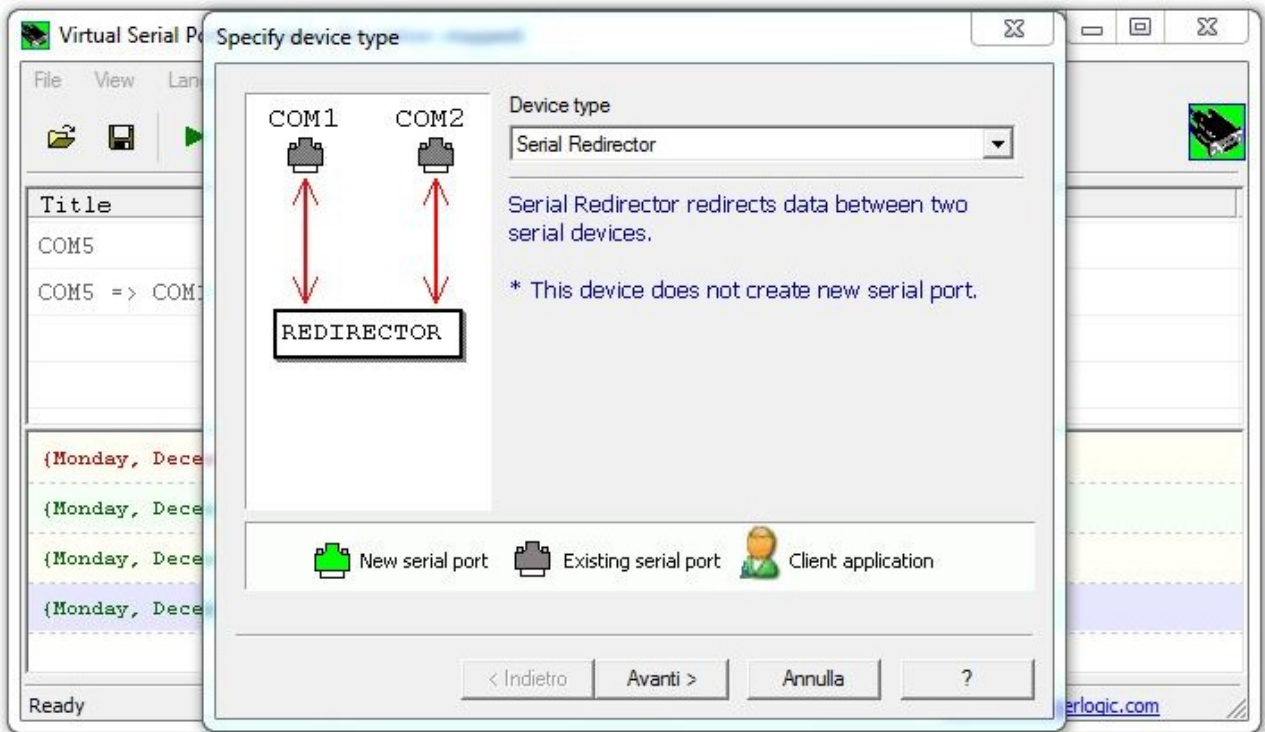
Virtual Serial Po

File View Lan

Title

COM5

COM5 => COM

{Monday, Dece

{Monday, Dece

{Monday, Dece

{Monday, Dece

Ready

erlogic.com

Specify device type

COM1 COM2

REDIRECTOR

Device type

Serial Redirector

Serial Redirector redirects data between two serial devices.

* This device does not create new serial port.

New serial port Existing serial port Client application

< Indietro Avanti > Annulla ?